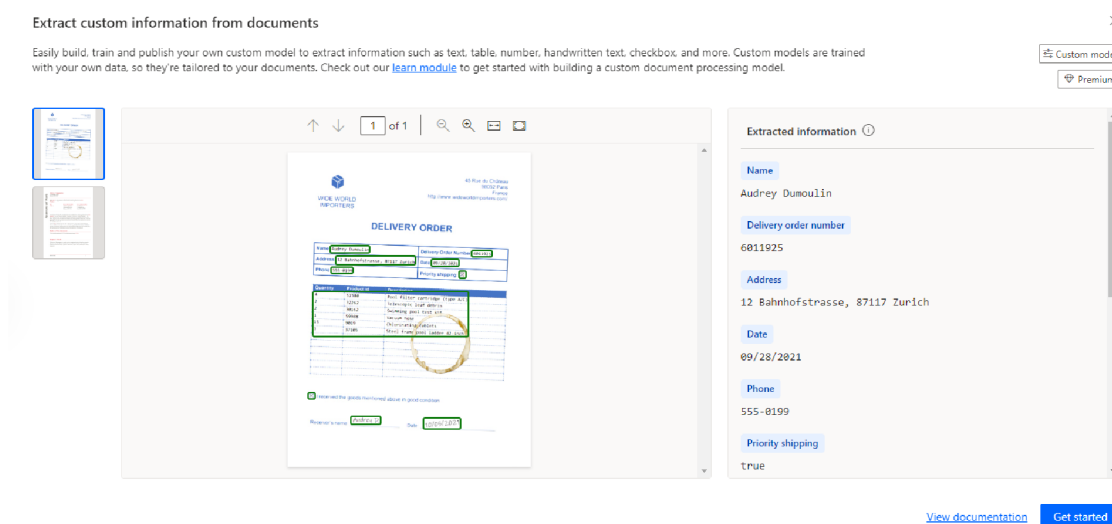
Extract custom information from documents

Easily build, train and publish your own custom model to extract information such as text, table, number, handwritten text, checkbox, and more. Custom models are trained with your own data, so they're tailored to your documents. Check out our learn module to get started with building a custom document processing model.

Custom mod

Premium

1 of 1

WIDE WORLD IMPORTERS

DELIVERY ORDER

Extracted information

Name

Audrey Dumoulin

Delivery order number

6011925

Address

12 Bahnhofstrasse, 87117 Zurich

Date

09/28/2021

Phone

555-0199

Priority shipping

true

View documentation

Get started